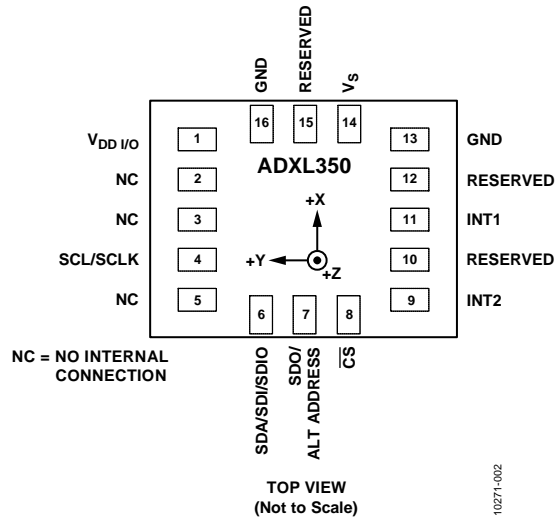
GND
RESERVED
$V_S$
16
15
14
$V_{DD\ I/O}$
1
13
GND
ADXL350
NC
2
12
RESERVED
+X
NC
3
11
INT1
SCL/SCLK
4
+Y
+Z
10
RESERVED
NC
5
6
7
8
9
INT2
NC = NO INTERNAL CONNECTION
SDA/SDI/SDIO
SDO/ ALT ADDRESS
$\overline{CS}$
TOP VIEW
(Not to Scale)
10271-002